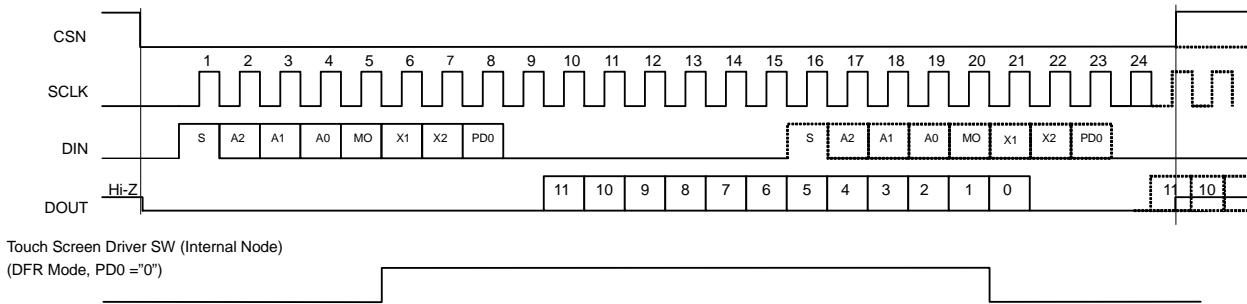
CSN

1 2 3 4 5 6 7 8 9 10 11 12 13 14 15 16 17 18 19 20 21 22 23 24

SCLK

DIN

S A2 A1 A0 MO X1 X2 PD0

S A2 A1 A0 MO X1 X2 PD0

Hi-Z

DOUT

11 10 9 8 7 6 5 4 3 2 1 0

11 10

Touch Screen Driver SW (Internal Node)
(DFR Mode, PD0 ="0")